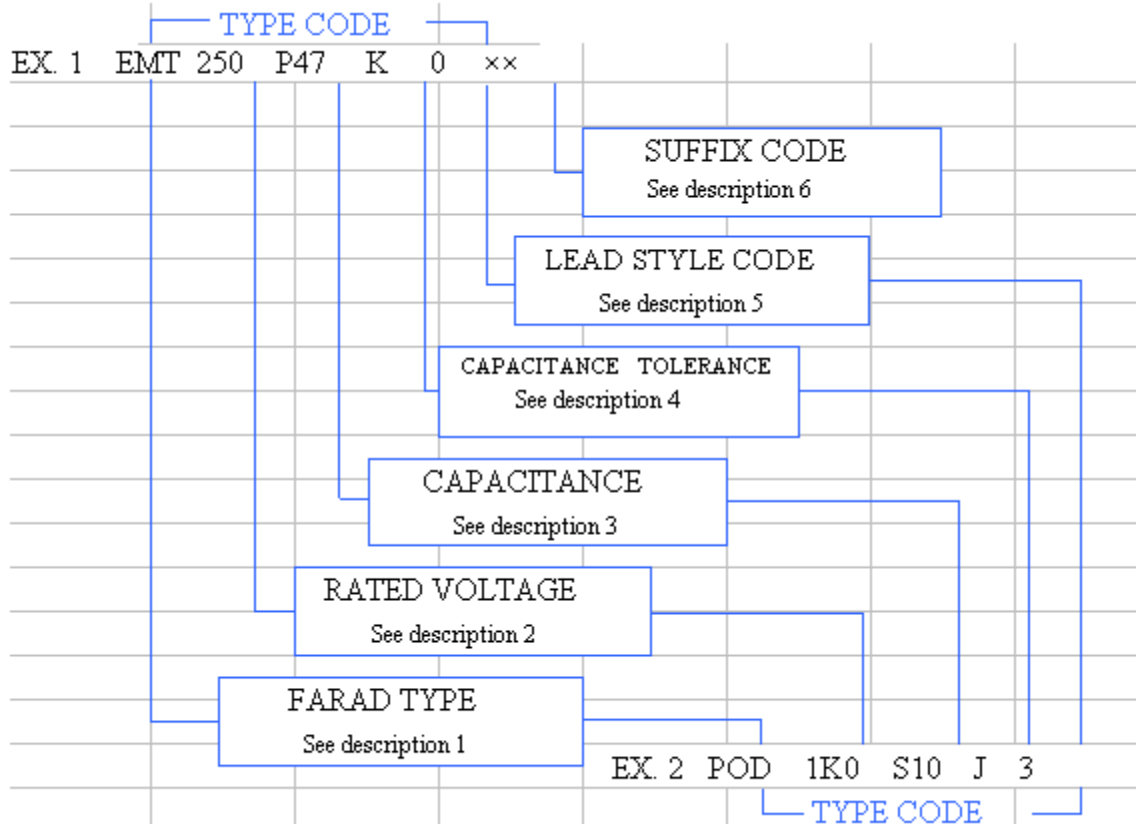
TYPE CODE

EX. 1 EMT 250 P47 K 0 ××

SUFFIX CODE
See description 6

LEAD STYLE CODE
See description 5

CAPACITANCE TOLERANCE
See description 4

CAPACITANCE
See description 3

RATED VOLTAGE
See description 2

FARAD TYPE
See description 1

EX. 2 POD 1K0 S10 J 3

TYPE CODE